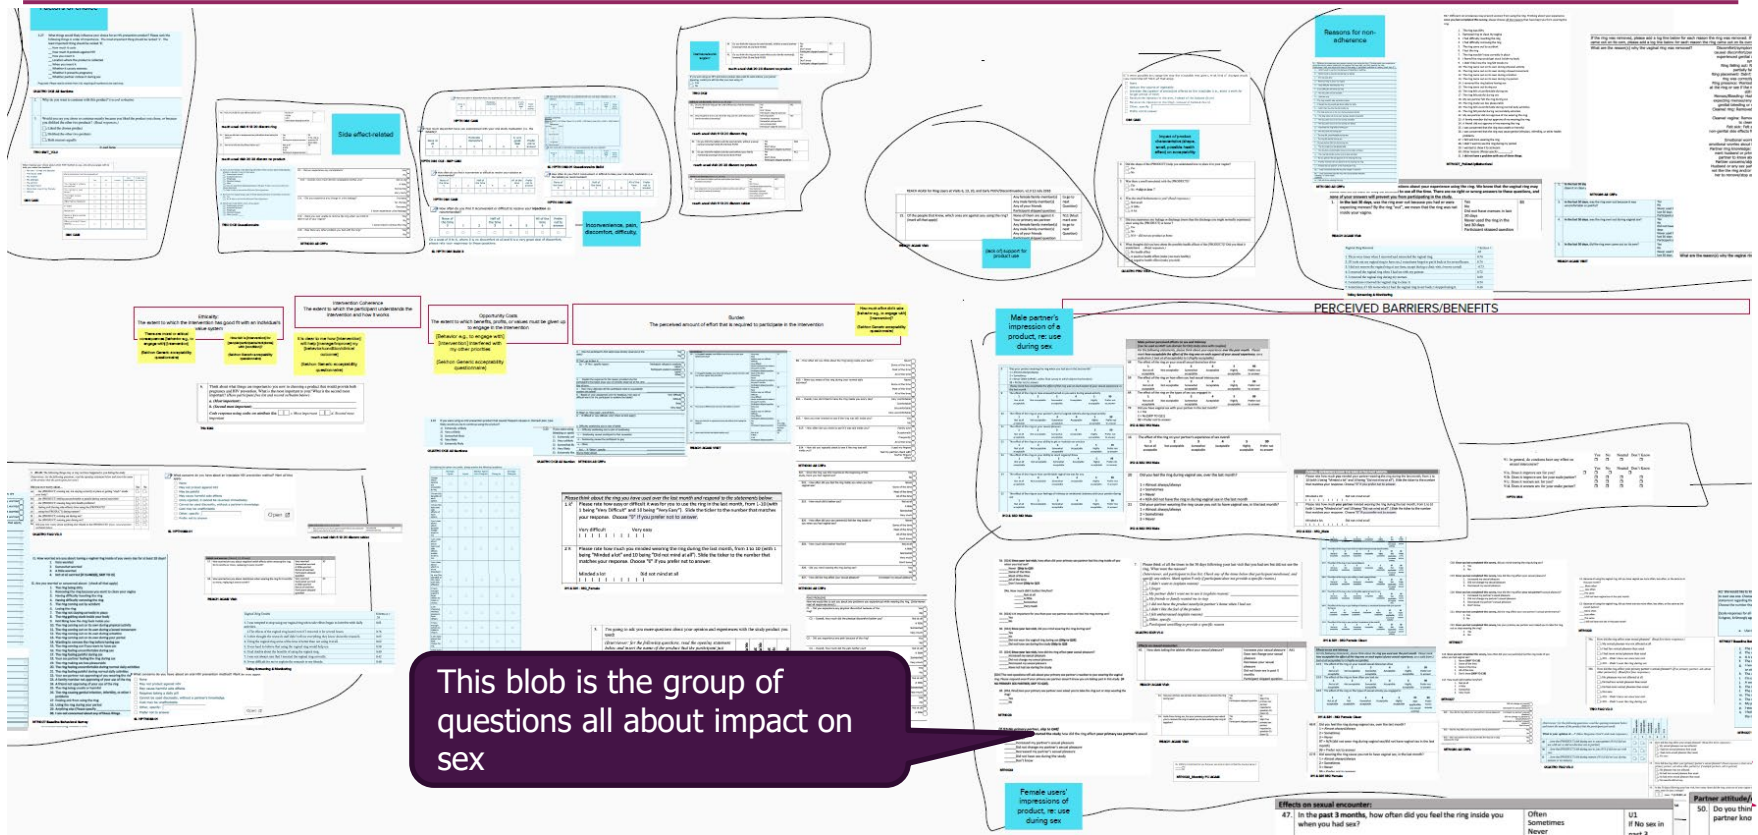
Reasons for non-adherence

Side effect-related

Inconvenience, pain, discomfort, difficulty

Lack of support for product use

Impact of product characteristics on sexual, possible health effect on acceptability

Ethicality
The extent to which the intervention has good fit with an individual's value system

Intervention Coherence
The extent to which the participant understands the intervention and how it works

Opportunity Costs
The extent to which benefits, profits, or values must be given up to engage in the intervention

Burden
The perceived amount of effort that is required to participate in the intervention

PERCEIVED BARRIERS/BENEFITS

Male partner's impression of a product, re: use during sex

Please think about the ring you have used over the last month and respond to the statements below.

Very difficult
Very easy

Minded a lot
Did not mind at all

This blob is the group of questions all about impact on sex

Female users' impressions of product, re: use during sex

Effects on sexual encounter:
47. In the past 3 months, how often did you feel the ring inside you when you had sex?
Often
Sometimes
Never

Partner attitude/
50. Do you thin partner kno